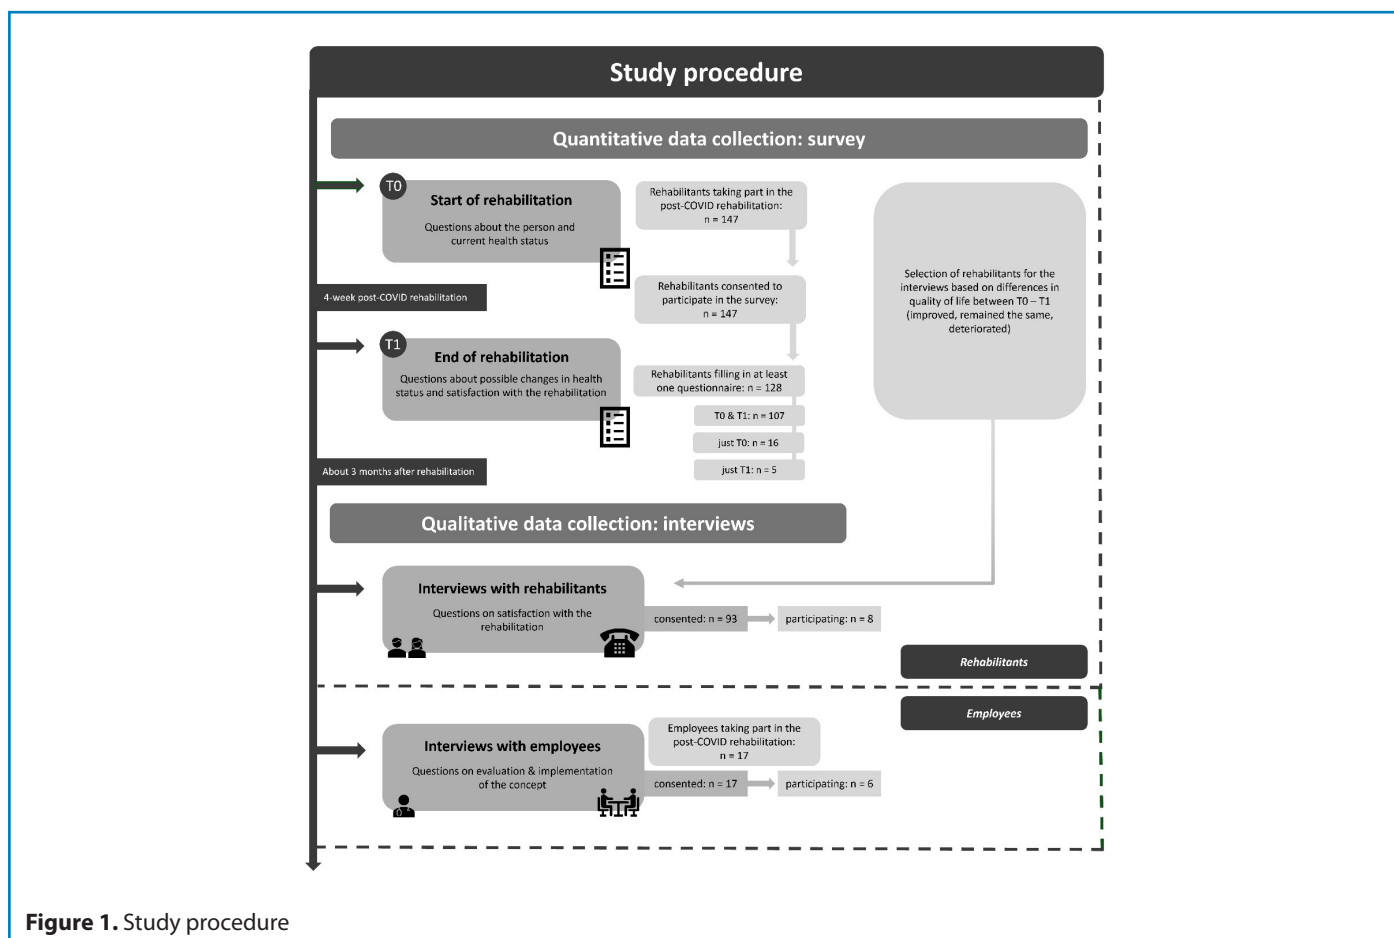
Study procedure

Quantitative data collection: survey

T0

Start of rehabilitation

Questions about the person and current health status

Rehabilitants taking part in the post-COVID rehabilitation: n = 147

Rehabilitants consented to participate in the survey: n = 147

Selection of rehabilitants for the interviews based on differences in quality of life between T0 – T1 (improved, remained the same, deteriorated)

4-week post-COVID rehabilitation

T1

End of rehabilitation

Questions about possible changes in health status and satisfaction with the rehabilitation

Rehabilitants filling in at least one questionnaire: n = 128

T0 & T1: n = 107

just T0: n = 16

just T1: n = 5

About 3 months after rehabilitation

Qualitative data collection: interviews

Interviews with rehabilitants

Questions on satisfaction with the rehabilitation

consented: n = 93

participating: n = 8

Rehabilitants

Employees

Interviews with employees

Questions on evaluation & implementation of the concept

Employees taking part in the post-COVID rehabilitation: n = 17

consented: n = 17

participating: n = 6

Figure 1. Study procedure